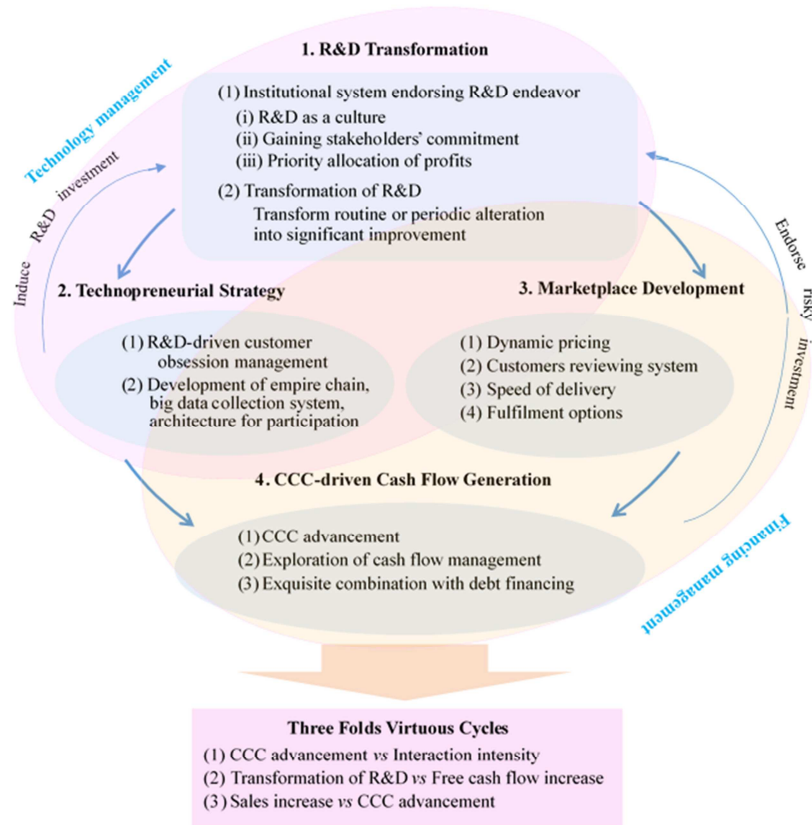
1. R&D Transformation

Technology management

(1) Institutional system endorsing R&D endeavor
(i) R&D as a culture
(ii) Gaining stakeholders' commitment
(iii) Priority allocation of profits
(2) Transformation of R&D
Transform routine or periodic alteration into significant improvement

Induce R&D investment

Endorse risky investment

2. Technopreneurial Strategy

(1) R&D-driven customer obsession management
(2) Development of empire chain, big data collection system, architecture for participation

3. Marketplace Development

(1) Dynamic pricing
(2) Customers reviewing system
(3) Speed of delivery
(4) Fulfilment options

4. CCC-driven Cash Flow Generation

(1) CCC advancement
(2) Exploration of cash flow management
(3) Exquisite combination with debt financing

Financing management

Three Folds Virtuous Cycles
(1) CCC advancement *vs* Interaction intensity
(2) Transformation of R&D *vs* Free cash flow increase
(3) Sales increase *vs* CCC advancement